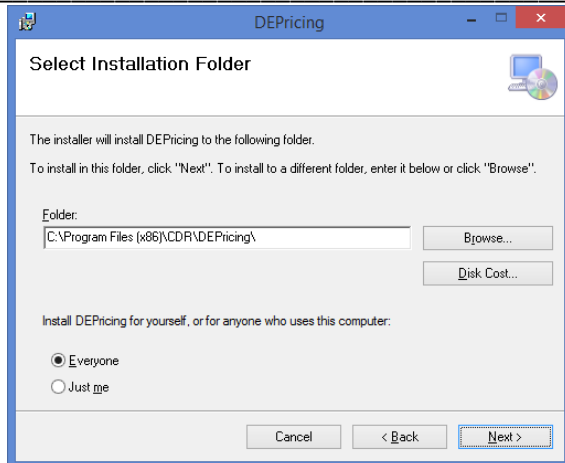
DEPricing

Select Installation Folder

The installer will install DEPricing to the following folder.

To install in this folder, click "Next". To install to a different folder, enter it below or click "Browse".

Folder:

C:\Program Files (x86)\CDR\DEPricing\

Browse...

Disk Cost...

Install DEPricing for yourself, or for anyone who uses this computer:

Everyone

Just me

Cancel

< Back

Next >